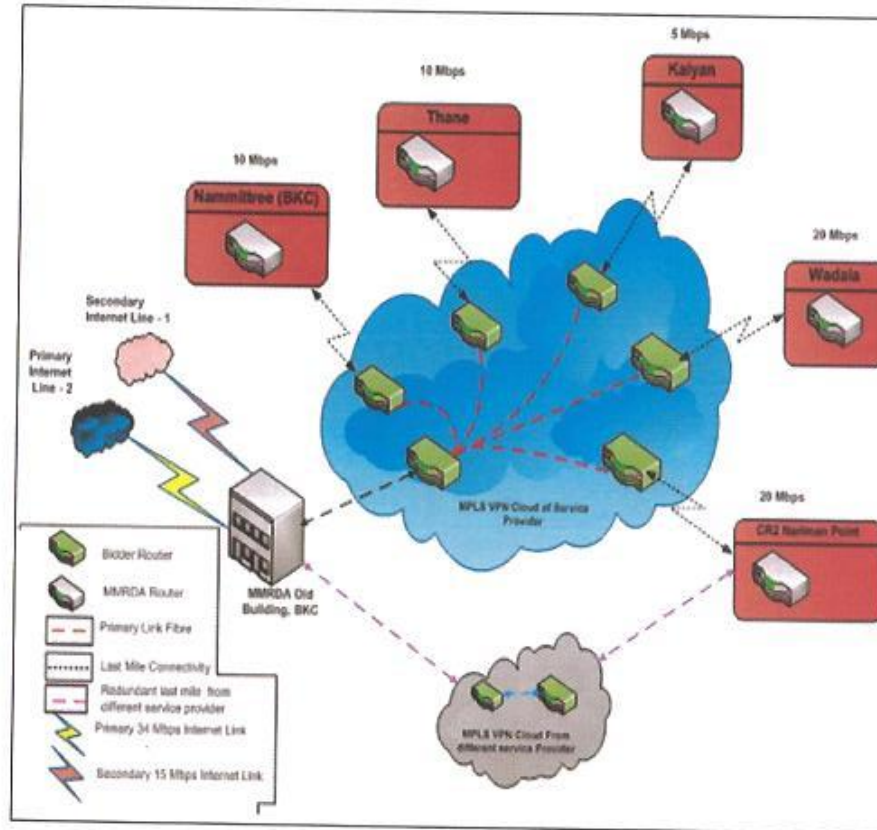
5 Mbps

Kalyan

10 Mbps

Thane

10 Mbps

Nammitree (BKC)

20 Mbps

Wadala

Secondary Internet Line - 1

Primary Internet Line - 2

MPLS VPN Cloud of Service Provider

20 Mbps

CR2 Nariman Point

MMRDA Old Building, BKC

Bidder Router

MMRDA Router

Primary Link Fibre

Last Mile Connectivity

Redundant last mile from different service provider

Primary 34 Mbps Internet Link

Secondary 15 Mbps Internet Link

MPLS VPN Cloud From different service Provider